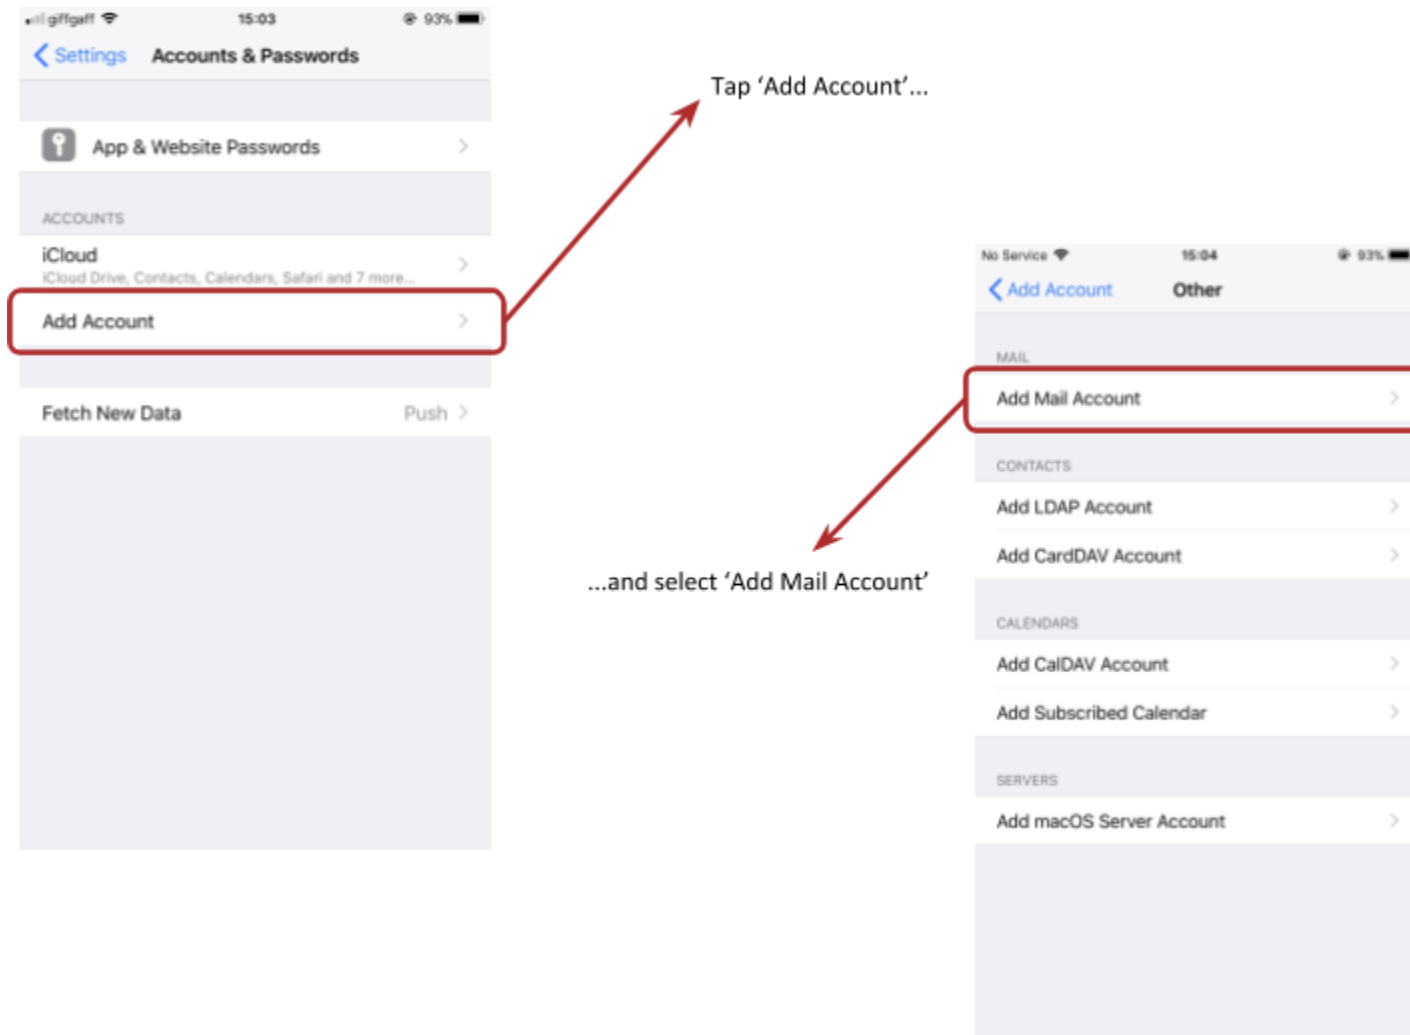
giffgaff 15:03 93%

Settings Accounts & Passwords

App & Website Passwords

ACCOUNTS

iCloud
iCloud Drive, Contacts, Calendars, Safari and 7 more...

Add Account

Fetch New Data Push

Tap 'Add Account'...

No Service 15:04 93%

Add Account Other

MAIL

Add Mail Account

CONTACTS

Add LDAP Account

Add CardDAV Account

CALENDARS

Add CalDAV Account

Add Subscribed Calendar

SERVERS

Add macOS Server Account

...and select 'Add Mail Account'